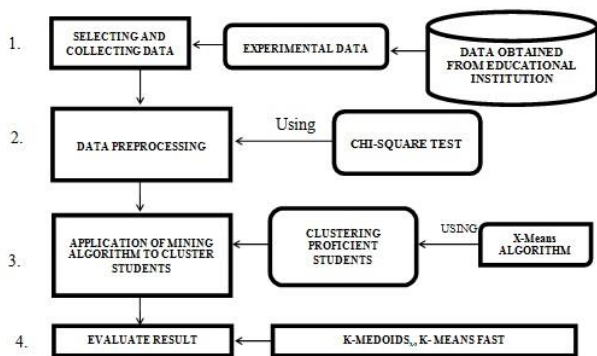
1. SELECTING AND COLLECTING DATA

EXPERIMENTAL DATA

DATA OBTAINED FROM EDUCATIONAL INSTITUTION

2. DATA PREPROCESSING

Using

CHI-SQUARE TEST

3. APPLICATION OF MINING ALGORITHM TO CLUSTER STUDENTS

CLUSTERING PROFICIENT STUDENTS

USING

X-Means ALGORITHM

4. EVALUATE RESULT

K-MEDOIDS,, K- MEANS FAST